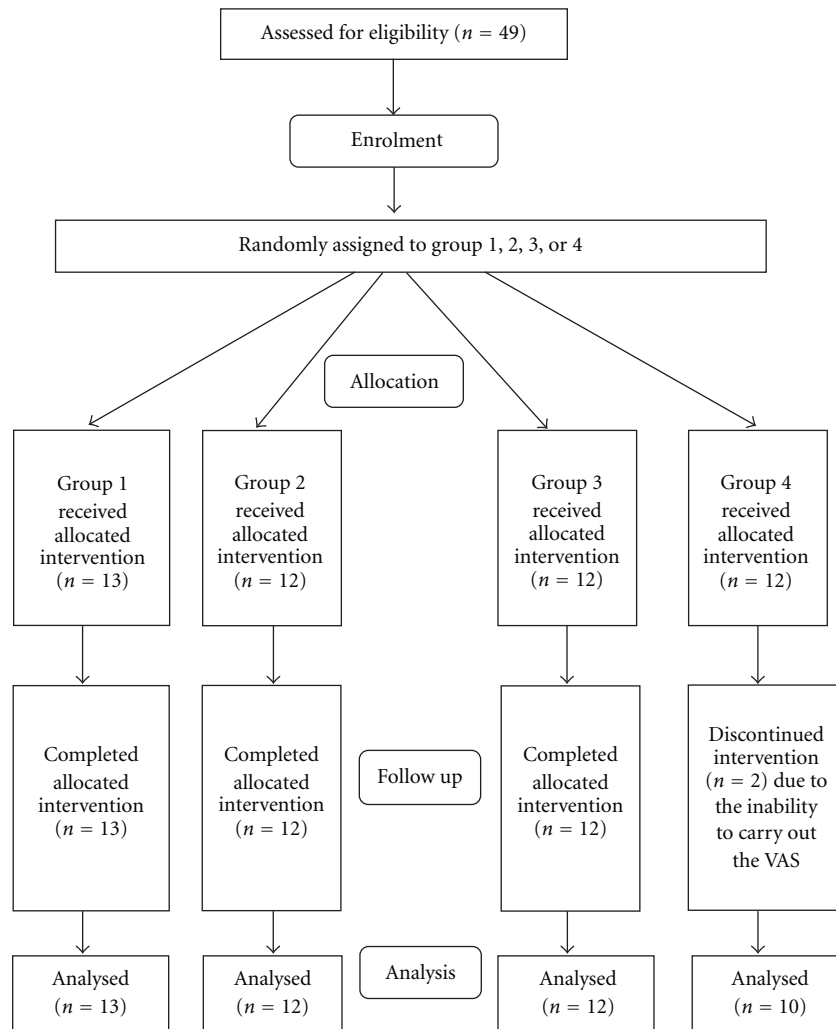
Assessed for eligibility ($n = 49$)

Enrolment

Randomly assigned to group 1, 2, 3, or 4

Allocation

Group 1 received allocated intervention ($n = 13$)

Group 2 received allocated intervention ($n = 12$)

Group 3 received allocated intervention ($n = 12$)

Group 4 received allocated intervention ($n = 12$)

Completed allocated intervention ($n = 13$)

Completed allocated intervention ($n = 12$)

Follow up

Completed allocated intervention ($n = 12$)

Discontinued intervention ($n = 2$) due to the inability to carry out the VAS

Analysed ($n = 13$)

Analysed ($n = 12$)

Analysis

Analysed ($n = 12$)

Analysed ($n = 10$)